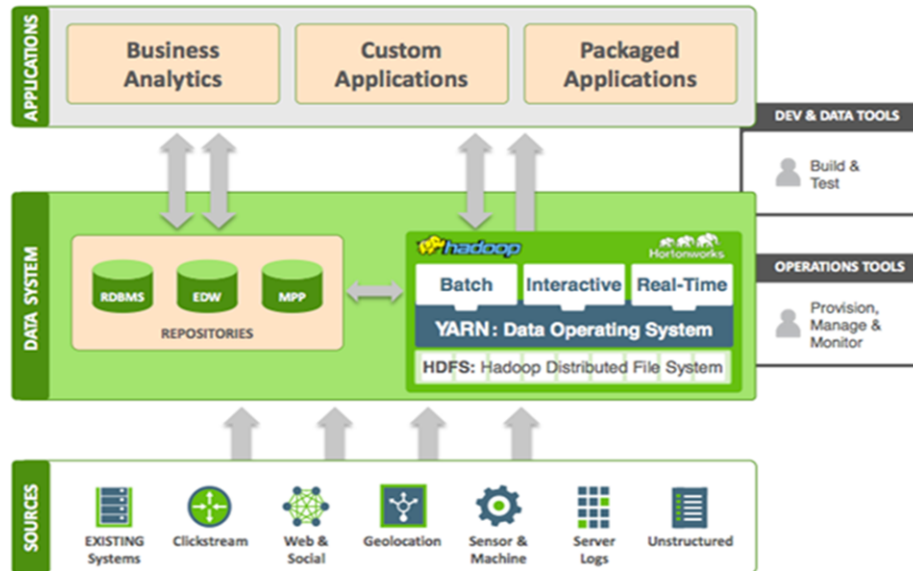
APPLICATIONS

Business Analytics

Custom Applications

Packaged Applications

DEV & DATA TOOLS

Build & Test

DATA SYSTEM

RDBMS

EDW

MPP

REPOSITORIES

hadoop

Hortonworks

Batch

Interactive

Real-Time

YARN: Data Operating System

HDFS: Hadoop Distributed File System

OPERATIONS TOOLS

Provision, Manage & Monitor

SOURCES

EXISTING Systems

Clickstream

Web & Social

Geolocation

Sensor & Machine

Server Logs

Unstructured